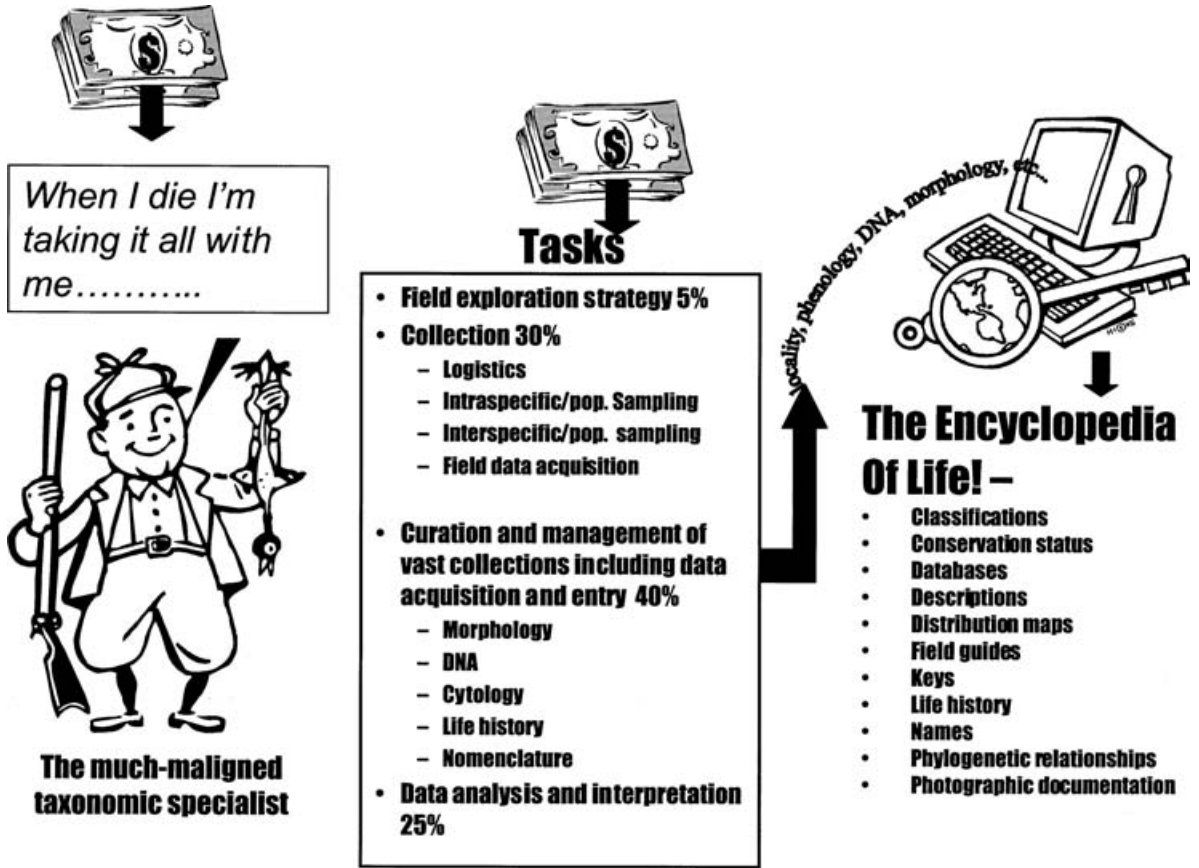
When I die I'm taking it all with me………..

The much-maligned taxonomic specialist

Tasks

- Field exploration strategy 5%
- Collection 30%
  - Logistics
  - Intraspecific/pop. Sampling
  - Interspecific/pop. sampling
  - Field data acquisition
- Curation and management of vast collections including data acquisition and entry 40%
  - Morphology
  - DNA
  - Cytology
  - Life history
  - Nomenclature
- Data analysis and interpretation 25%

locality, phenology, DNA, morphology, etc.

The Encyclopedia Of Life! –

- Classifications
- Conservation status
- Databases
- Descriptions
- Distribution maps
- Field guides
- Keys
- Life history
- Names
- Phylogenetic relationships
- Photographic documentation